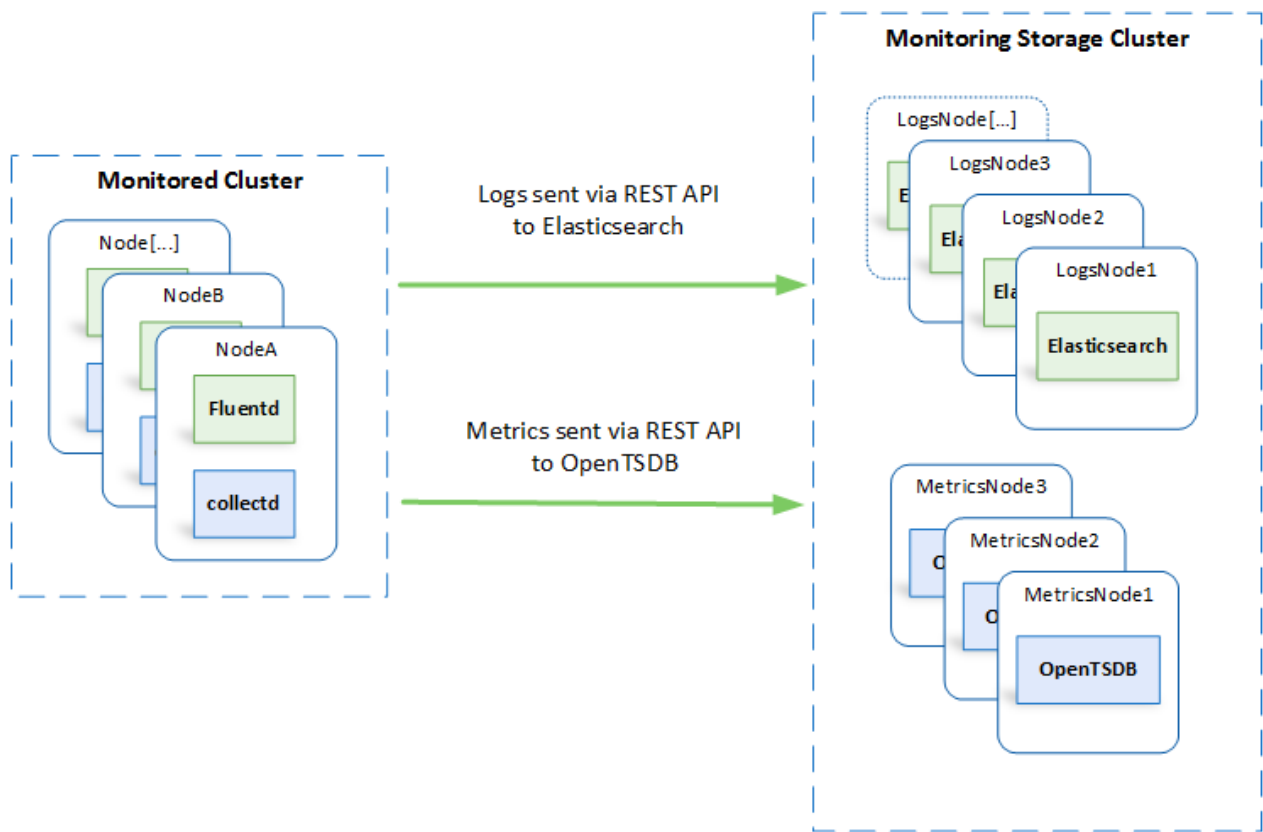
Monitored Cluster

Node[...]

NodeB

NodeA

Fluentd

collectd

Logs sent via REST API to Elasticsearch

Metrics sent via REST API to OpenTSDB

Monitoring Storage Cluster

LogsNode[...]

E

LogsNode3

Ela

LogsNode2

Ela

LogsNode1

Elasticsearch

MetricsNode3

O

MetricsNode2

O

MetricsNode1

OpenTSDB